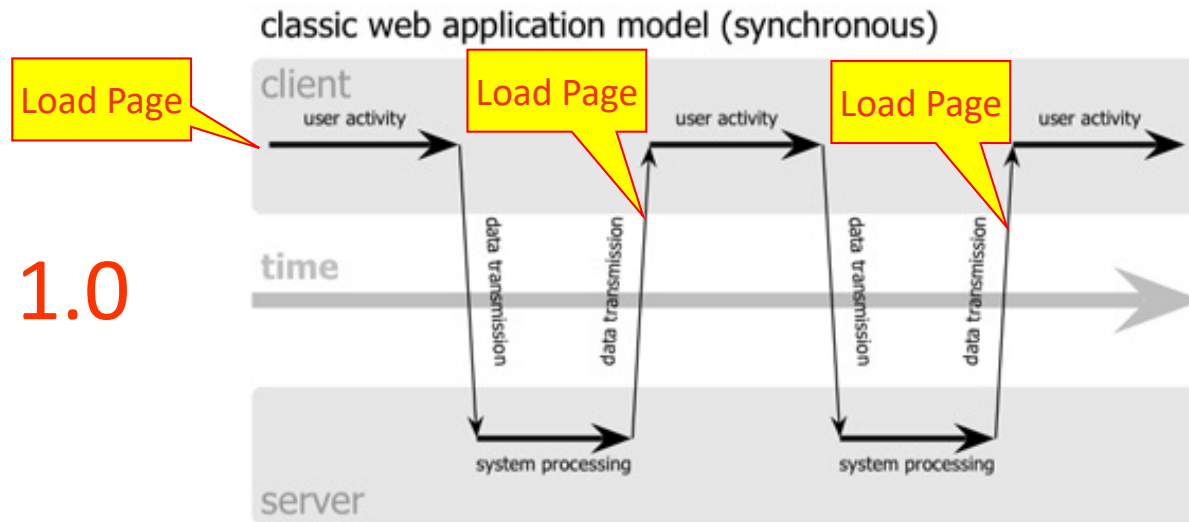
classic web application model (synchronous)

client

Load Page

user activity

Load Page

user activity

Load Page

user activity

data transmission

data transmission

data transmission

data transmission

1.0

time

system processing

system processing

server